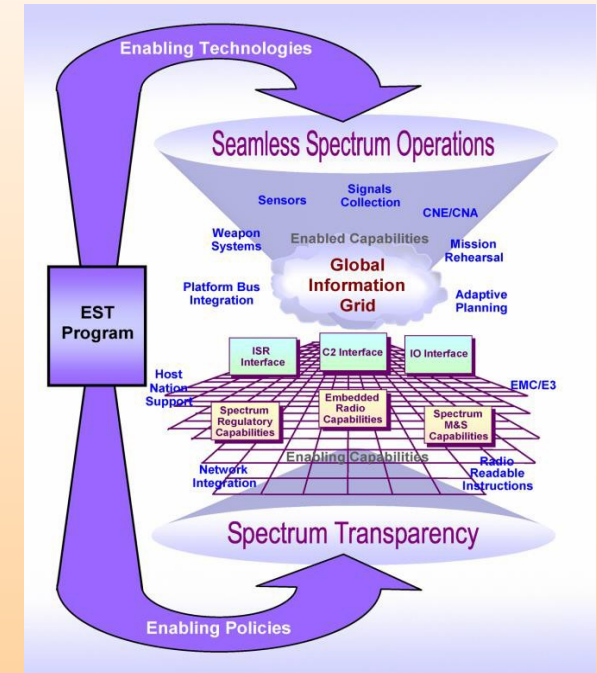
Enabling Technologies

Seamless Spectrum Operations

Sensors

Signals Collection

CNE/CNA

Weapon Systems

Enabled Capabilities

Mission Rehearsal

EST Program

Platform Bus Integration

Global Information Grid

Adaptive Planning

ISR Interface

C2 Interface

IO Interface

Host Nation Support

EMC/E3

Spectrum Regulatory Capabilities

Embedded Radio Capabilities

Spectrum M&S Capabilities

Enabling Capabilities

Network Integration

Radio Readable Instructions

Spectrum Transparency

Enabling Policies